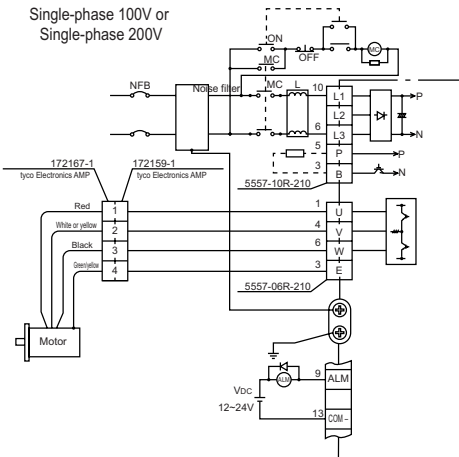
Single-phase 100V or
Single-phase 200V

ON
OFF
MC
MC
NFB
Noise filter
MC
L
10
L1
L2
6
L3
5
P
3
B
P
N
P
N
5557-10R-210

172167-1
tyco Electronics AMP
172159-1
tyco Electronics AMP

Red
White or yellow
Black
Green/yellow
1
2
3
4
1
2
3
4
1
U
4
V
6
W
3
E
5557-06R-210

Motor

ALM
9
ALM
Vdc
12~24V
13
COM –